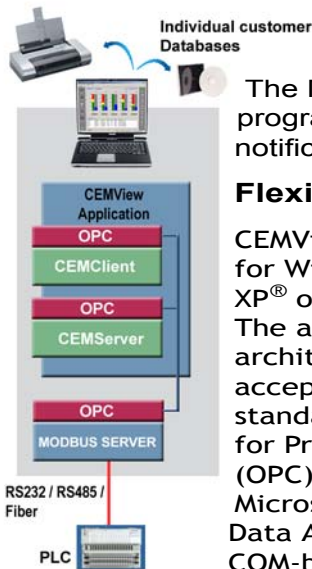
Individual customer Databases

CEMView Application

OPC

CEMClient

OPC

CEMServer

OPC

MODBUS SERVER

RS232 / RS485 / Fiber

PLC

The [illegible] progra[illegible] notific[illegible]

Flexi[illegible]

CEMV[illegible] for W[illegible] XP® o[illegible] The a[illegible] archit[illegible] accep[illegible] standa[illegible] for Pr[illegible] (OPC)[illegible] Micros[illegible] Data A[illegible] COM-h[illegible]